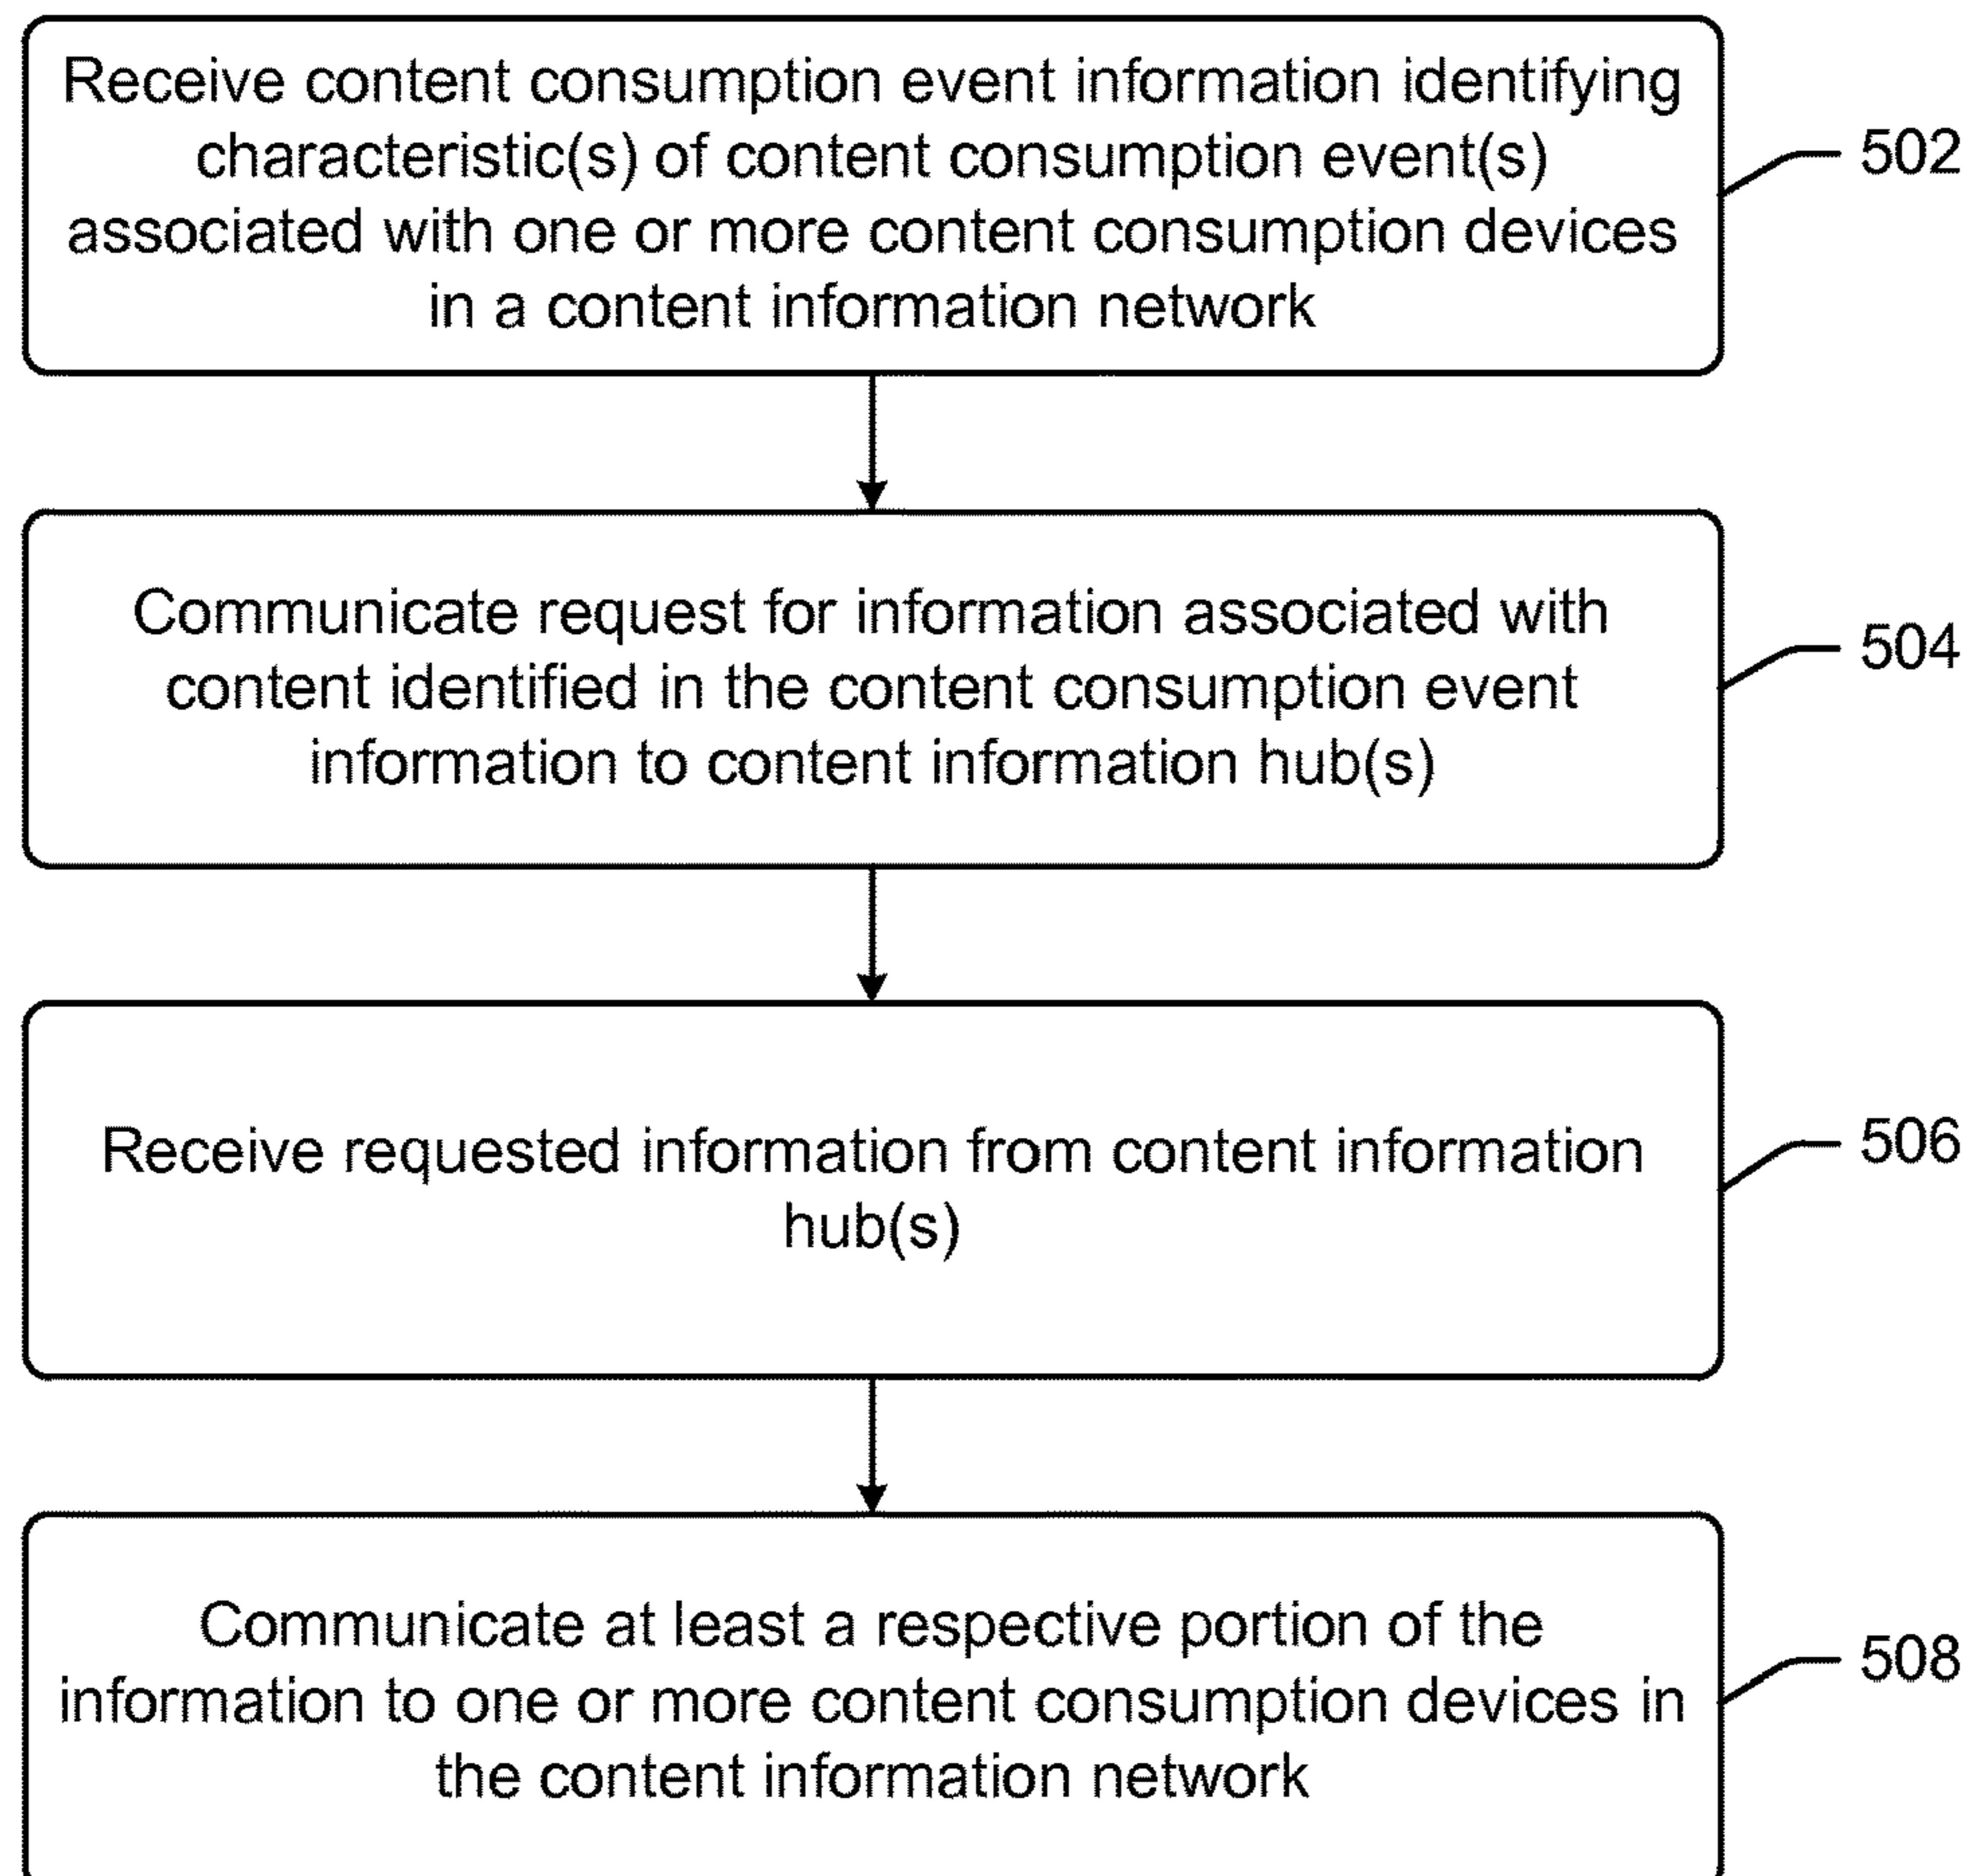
Receive content consumption event information identifying characteristic(s) of content consumption event(s) associated with one or more content consumption devices in a content information network

502

Communicate request for information associated with content identified in the content consumption event information to content information hub(s)

504

Receive requested information from content information hub(s)

506

Communicate at least a respective portion of the information to one or more content consumption devices in the content information network

508